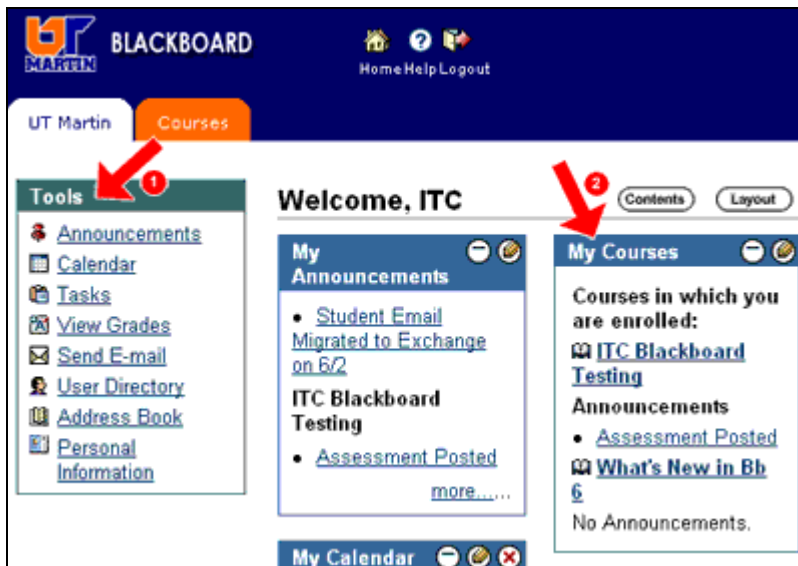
UT MARTIN BLACKBOARD

Home Help Logout

UT Martin
Courses

Tools 1

Announcements
Calendar
Tasks
View Grades
Send E-mail
User Directory
Address Book
Personal Information

Welcome, ITC

2

Contents
Layout

My Announcements

• Student Email Migrated to Exchange on 6/2

ITC Blackboard Testing

• Assessment Posted

more....

My Calendar

My Courses

Courses in which you are enrolled:

ITC Blackboard Testing

Announcements

• Assessment Posted

What's New in Bb 6

No Announcements.